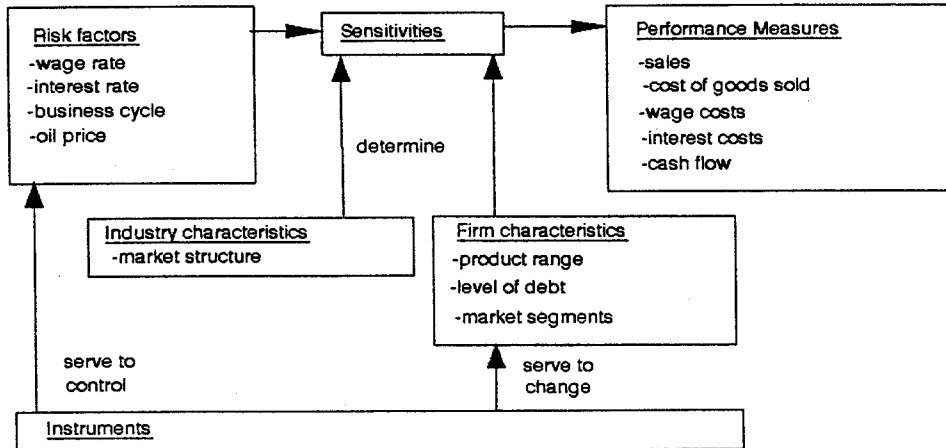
Risk factors
-wage rate
-interest rate
-business cycle
-oil price

Sensitivities

Performance Measures
-sales
-cost of goods sold
-wage costs
-interest costs
-cash flow

determine

Industry characteristics
-market structure

Firm characteristics
-product range
-level of debt
-market segments

serve to control

serve to change

Instruments